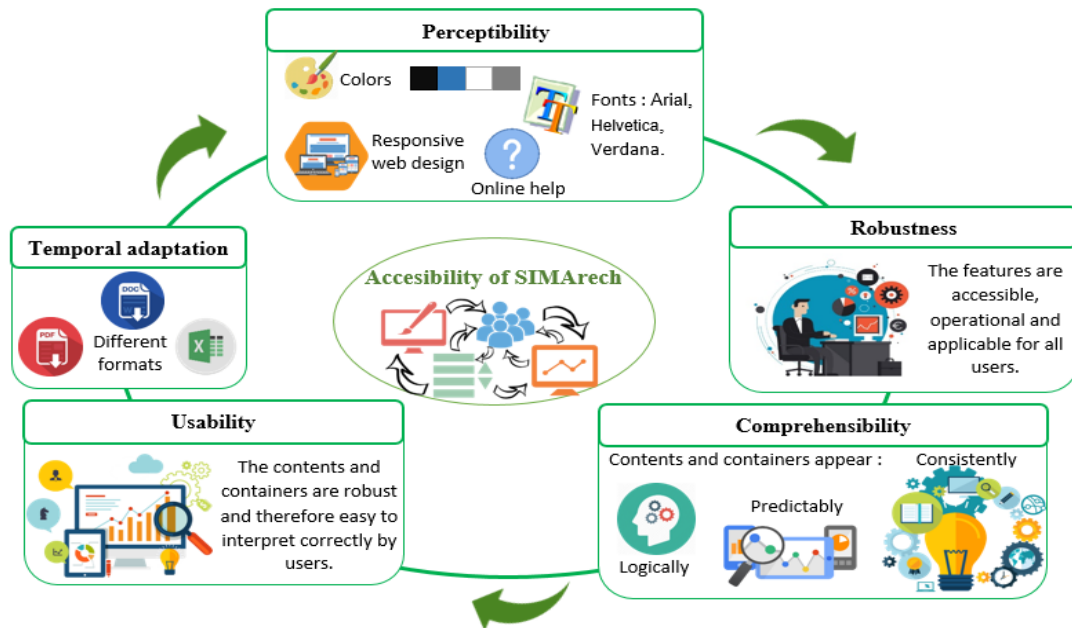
Perceptibility

Colors

Fonts : Arial, Helvetica, Verdana.

Responsive web design

Online help

Robustness

The features are accessible, operational and applicable for all users.

Temporal adaptation

DOC

PDF

Different formats

Accesibility of SIMArech

Usability

The contents and containers are robust and therefore easy to interpret correctly by users.

Comprehensibility

Contents and containers appear :

Consistently

Predictably

Logically